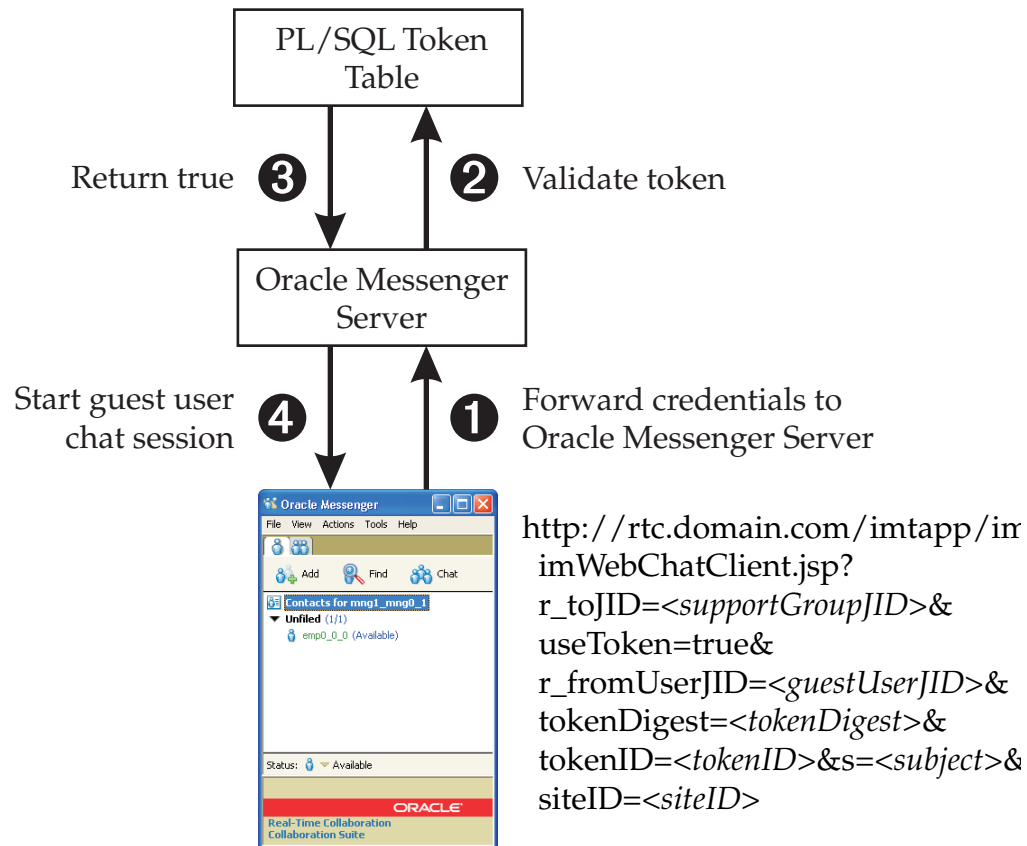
PL/SQL Token Table

Return true 3

2 Validate token

Oracle Messenger Server

Start guest user chat session 4

1 Forward credentials to Oracle Messenger Server

Oracle Messenger

File View Actions Tools Help

Add Find Chat

Contacts for mng1_mng0_1

Unfiled (1/1)

emp0_0_0 (Available)

Status: Available

ORACLE

Real-Time Collaboration
Collaboration Suite

http://rtc.domain.com/imtapp/im
imWebChatClient.jsp?
r_toJID=<supportGroupJID>&
useToken=true&
r_fromUserJID=<guestUserJID>&
tokenDigest=<tokenDigest>&
tokenID=<tokenID>&s=<subject>&
siteID=<siteID>